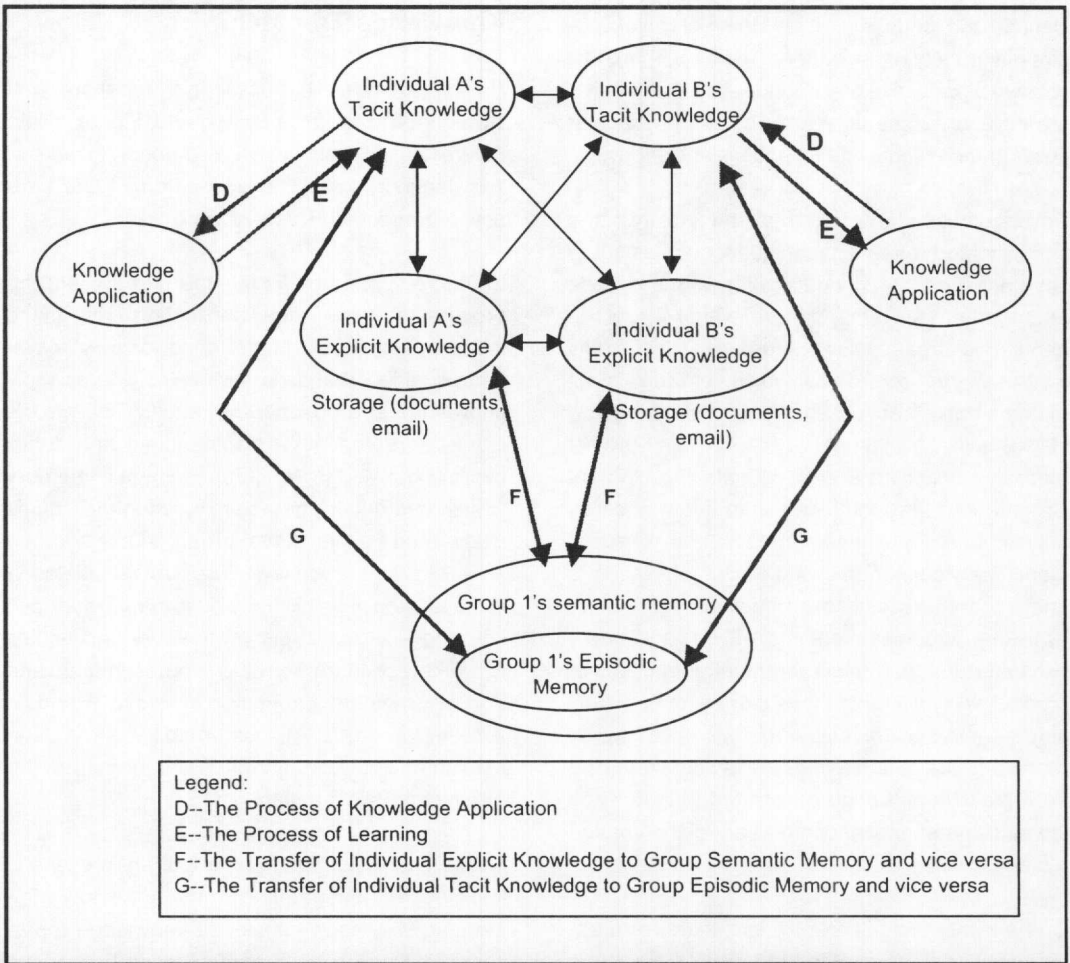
Individual A's Tacit Knowledge

Individual B's Tacit Knowledge

D

E

D

E

Knowledge Application

Knowledge Application

Individual A's Explicit Knowledge

Individual B's Explicit Knowledge

Storage (documents, email)

Storage (documents, email)

G

F

F

G

Group 1's semantic memory

Group 1's Episodic Memory

Legend:
D--The Process of Knowledge Application
E--The Process of Learning
F--The Transfer of Individual Explicit Knowledge to Group Semantic Memory and vice versa
G--The Transfer of Individual Tacit Knowledge to Group Episodic Memory and vice versa